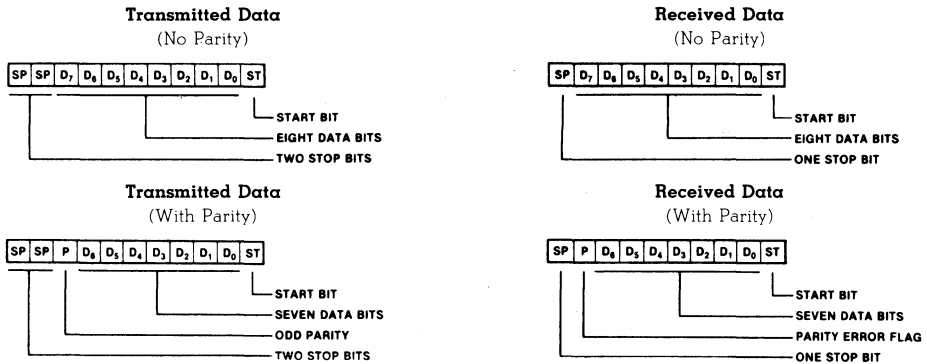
Transmitted Data
(No Parity)

| SP | SP | $D_7$ | $D_6$ | $D_5$ | $D_4$ | $D_3$ | $D_2$ | $D_1$ | $D_0$ | ST |
|---|---|---|---|---|---|---|---|---|---|---|

START BIT
EIGHT DATA BITS
TWO STOP BITS

Transmitted Data
(With Parity)

| SP | SP | P | $D_6$ | $D_5$ | $D_4$ | $D_3$ | $D_2$ | $D_1$ | $D_0$ | ST |
|---|---|---|---|---|---|---|---|---|---|---|

START BIT
SEVEN DATA BITS
ODD PARITY
TWO STOP BITS

Received Data
(No Parity)

| SP | $D_7$ | $D_6$ | $D_5$ | $D_4$ | $D_3$ | $D_2$ | $D_1$ | $D_0$ | ST |
|---|---|---|---|---|---|---|---|---|---|

START BIT
EIGHT DATA BITS
ONE STOP BIT

Received Data
(With Parity)

| SP | P | $D_6$ | $D_5$ | $D_4$ | $D_3$ | $D_2$ | $D_1$ | $D_0$ | ST |
|---|---|---|---|---|---|---|---|---|---|

START BIT
SEVEN DATA BITS
PARITY ERROR FLAG
ONE STOP BIT